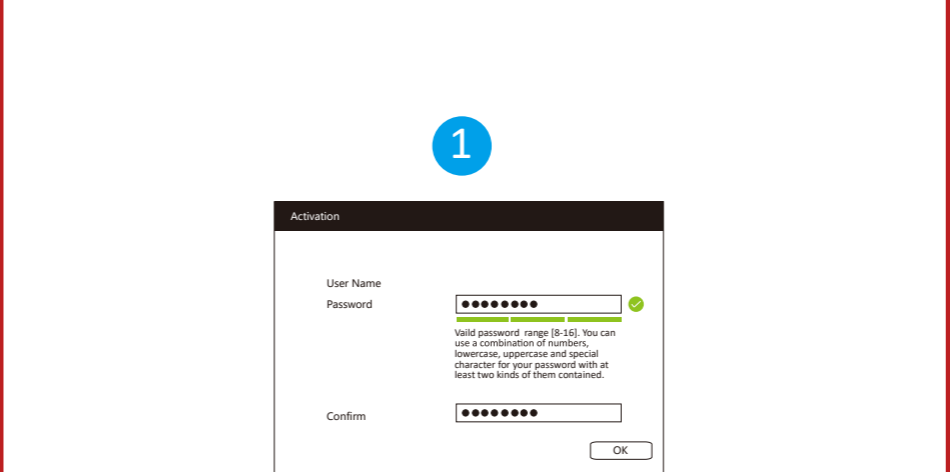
1

Activation

User Name

Password ●●●●●●●●

Vaild password range [8-16]. You can use a combination of numbers, lowercase, uppercase and special character for your password with at least two kinds of them contained.

Confirm ●●●●●●●●

OK